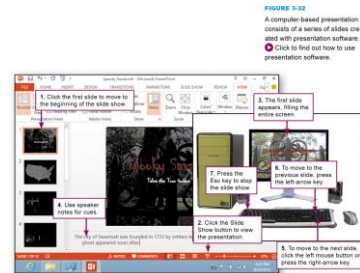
FIGURE 3-32

A computer-based presentation consists of a series of slides created with presentation software.

Click to find out how to use presentation software.

Spooky Savannah - Microsoft PowerPoint

FILE HOME INSERT DESIGN TRANSITIONS ANIMATIONS SLIDE SHOW REVIEW VIEW

1. Click the first slide to move to the beginning of the slide show.

3. The first slide appears, filling the entire screen.

Spooky Sav

Take the Tour

7. Press the Esc key to stop the slide show.

6. To move to the previous slide, press the left arrow key.

4. Use speaker notes for cues.

2. Click the Slide Show button to view the presentation.

The city of Savannah was founded in 1733 by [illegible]

5. To move to the next slide, click the left mouse button or press the right-arrow key.

SLIDE 1 OF 15 NOTES COMMENTS